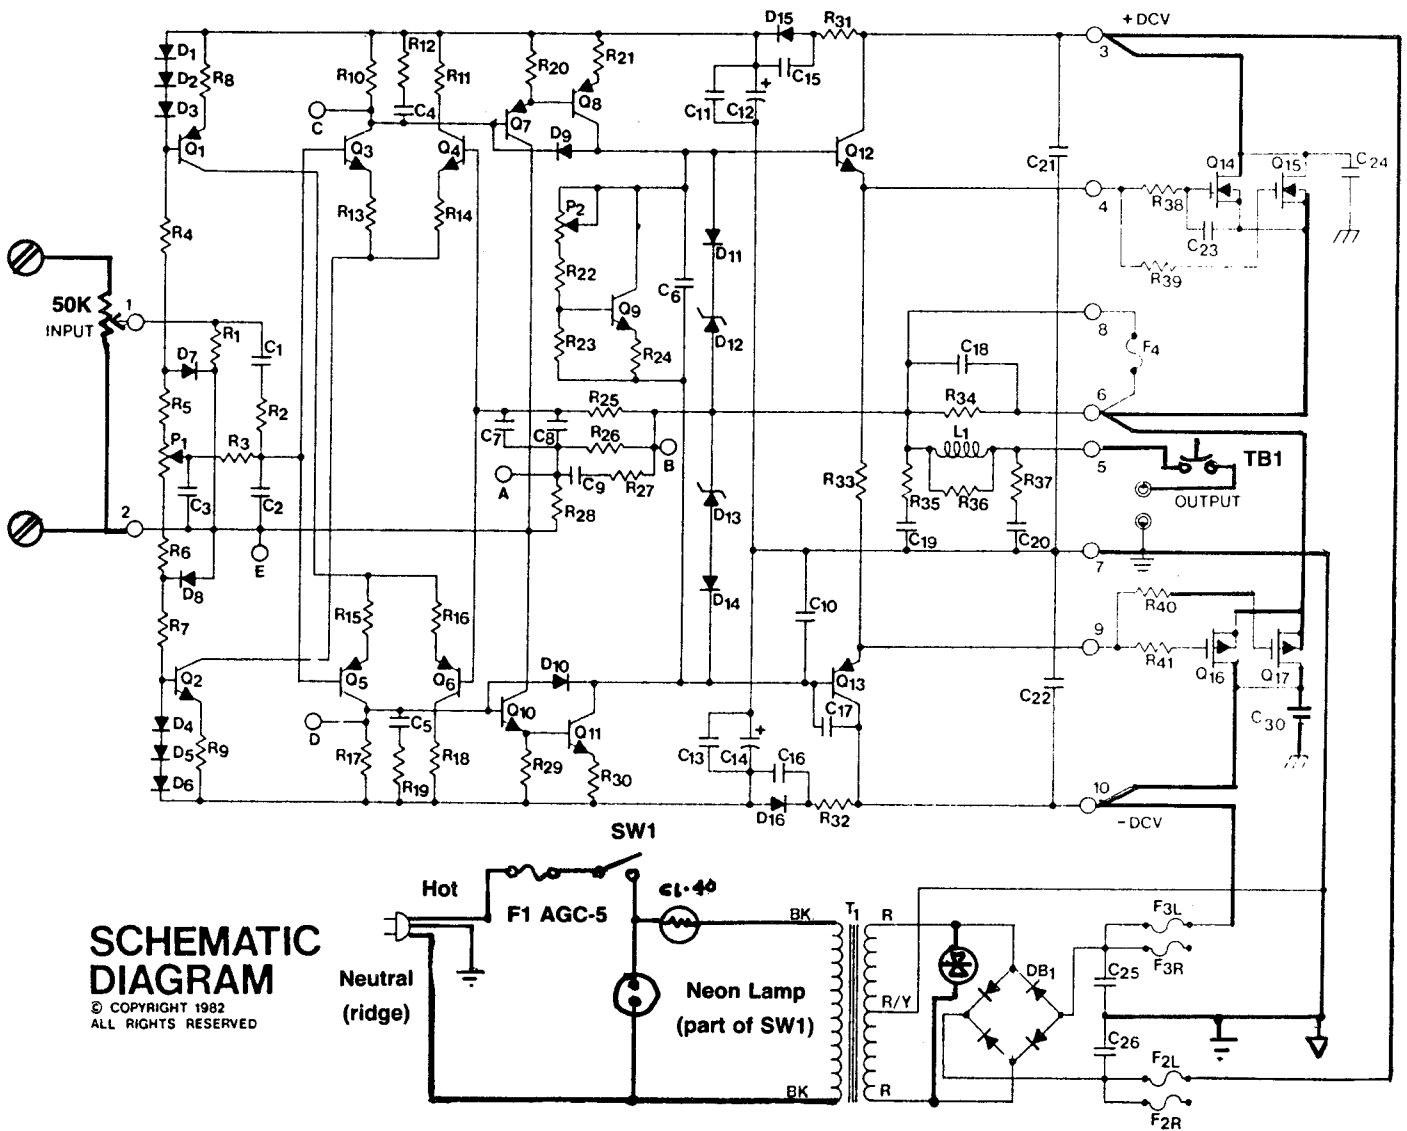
D1
D2
D3
R8
Q1
R4
50K
INPUT
1
R1
C1
D7
R5
P1
R3
R2
C3
C2
2
R6
E
D8
R7
Q2
D4
D5
D6
R9
R10
R12
R11
C
C4
Q3
Q4
R13
R14
R15
R16
Q5
Q6
D
C5
R17
R19
R18
R20
R21
Q7
Q8
D9
P2
R22
Q9
R23
R24
R25
C7
C8
R26
B
A
C9
R27
R28
D10
Q10
Q11
R29
R30
D15
R31
C15
C11
C12
C6
D11
D12
D13
D14
C13
C14
C16
D16
R32
Q12
R33
C10
Q13
C17
+DCV
3
C21
4
Q14
Q15
C24
R38
C23
R39
8
F4
C18
R34
6
L1
5
TB1
R35
R36
R37
OUTPUT
C19
C20
7
R40
9
R41
Q16
Q17
C22
C30
10
-DCV
SW1
Hot
F1 AGC-5
CL-40
BK
T1
R
R/Y
R
BK
Neutral
(ridge)
Neon Lamp
(part of SW1)
DB1
F3L
F3R
C25
C26
F2L
F2R
SCHEMATIC
DIAGRAM
© COPYRIGHT 1982
ALL RIGHTS RESERVED